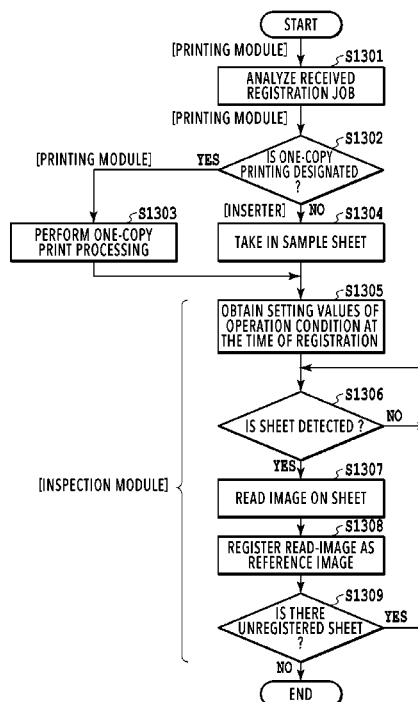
START

[PRINTING MODULE]

S1301

ANALYZE RECEIVED REGISTRATION JOB

[PRINTING MODULE]

S1302

IS ONE-COPY PRINTING DESIGNATED ?

[PRINTING MODULE]

YES

S1303

PERFORM ONE-COPY PRINT PROCESSING

[INSERTER]

NO

S1304

TAKE IN SAMPLE SHEET

S1305

OBTAIN SETTING VALUES OF OPERATION CONDITION AT THE TIME OF REGISTRATION

S1306

IS SHEET DETECTED ?

NO

YES

S1307

READ IMAGE ON SHEET

[INSPECTION MODULE]

S1308

REGISTER READ-IMAGE AS REFERENCE IMAGE

S1309

IS THERE UNREGISTERED SHEET ?

YES

NO

END